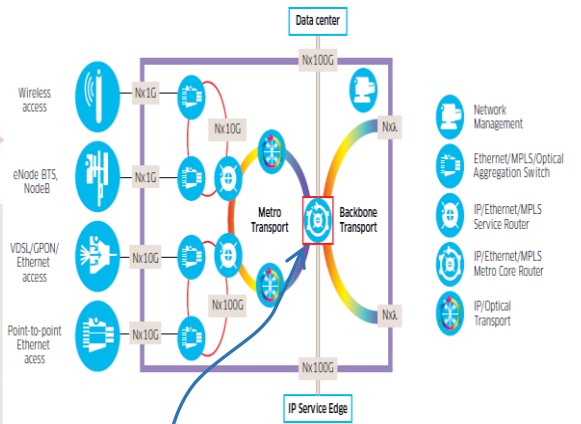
Data center

Nx100G

Wireless access

Nx1G

Nx10G

eNode BTS, NodeB

Nx1G

Metro Transport

Backbone Transport

Nxλ

VDSL/GPON/ Ethernet access

Nx10G

Nx100G

Point-to-point Ethernet acess

Nx10G

Nxλ

Nx100G

IP Service Edge

Network Management

Ethernet/MPLS/Optical Aggregation Switch

IP/Ethernet/MPLS Service Router

IP/Ethernet/MPLS Metro Core Router

IP/Optical Transport